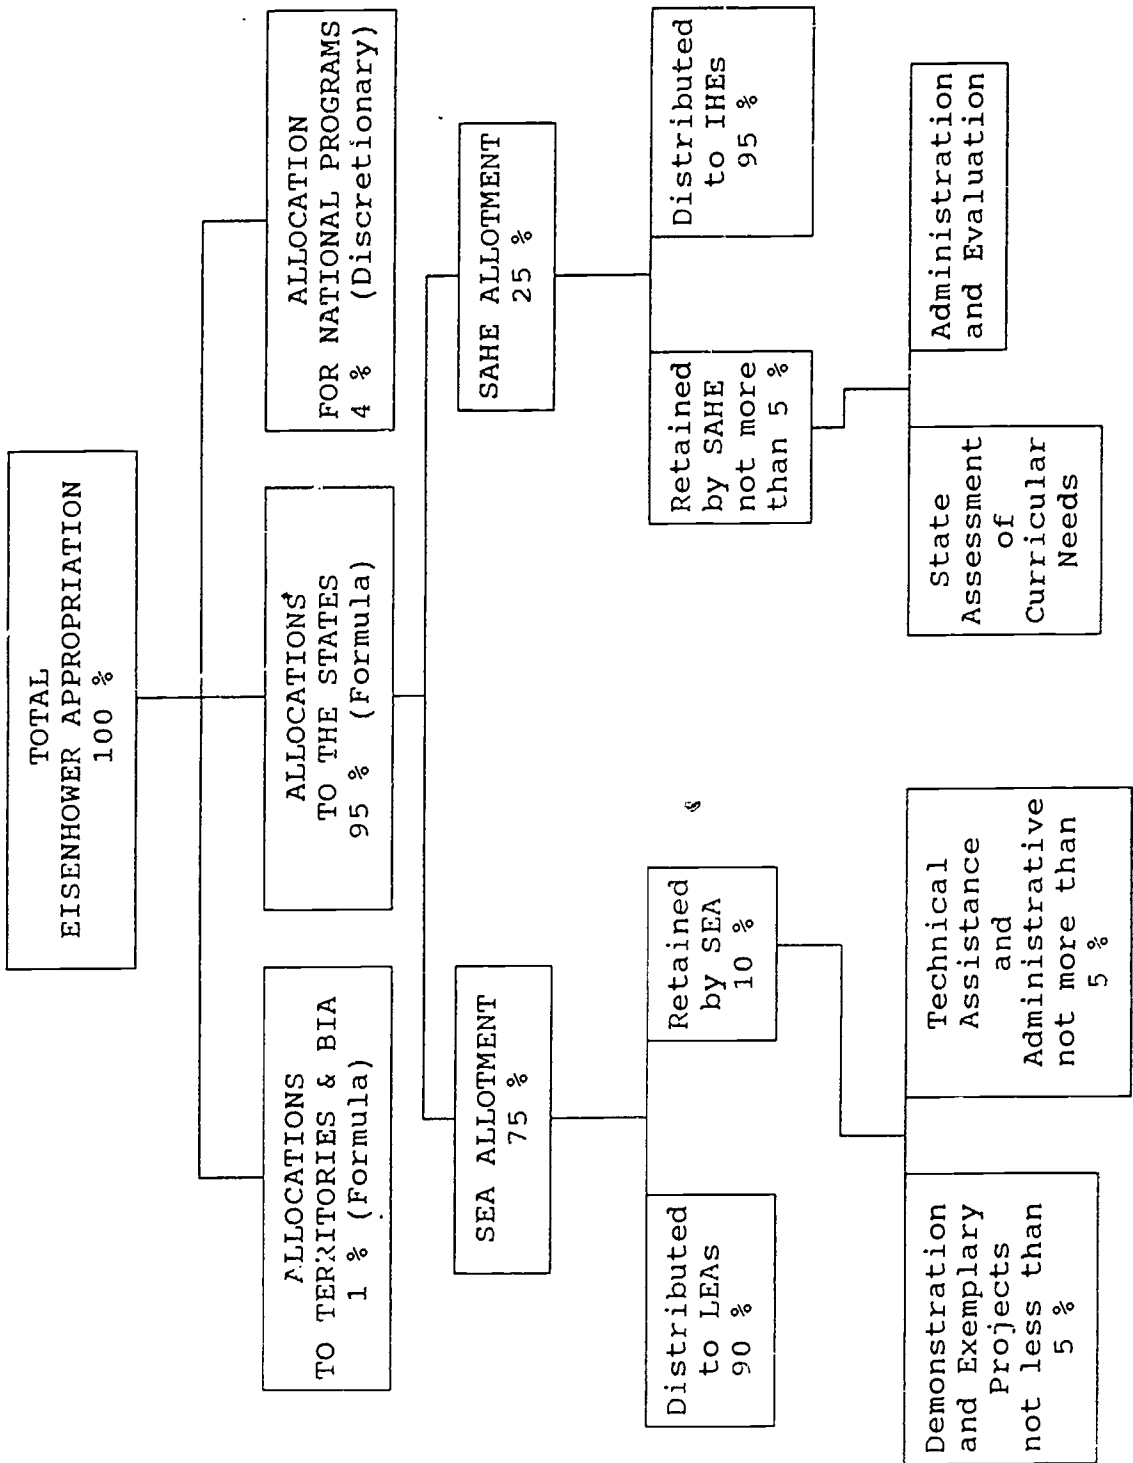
TOTAL
EISENHOWER APPROPRIATION
100 %

ALLOCATIONS
TO TERRITORIES & BIA
1 % (Formula)

ALLOCATIONS
TO THE STATES
95 % (Formula)

ALLOCATION
FOR NATIONAL PROGRAMS
4 % (Discretionary)

SEA ALLOTMENT
75 %

SAHE ALLOTMENT
25 %

Distributed
to LEAs
90 %

Retained
by SEA
10 %

Retained
by SAHE
not more
than 5 %

Distributed
to IHEs
95 %

Demonstration
and Exemplary
Projects
not less than
5 %

Technical
Assistance
and
Administrative
not more than
5 %

State
Assessment
of
Curricular
Needs

Administration
and Evaluation